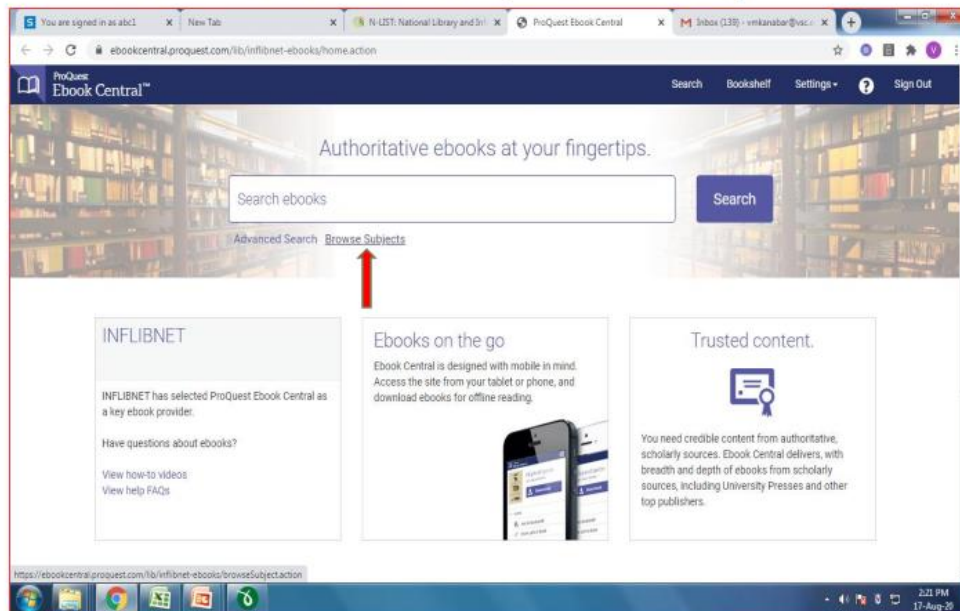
You are signed in as abc1 × New Tab × N-LIST: National Library and In × ProQuest Ebook Central × Inbox (139) - vmkanabar@vsc.ac ×

ebookcentral.proquest.com/lib/inflibnet-ebooks/home.action

ProQuest Ebook Central™

Search Bookshelf Settings ? Sign Out

Authoritative ebooks at your fingertips.

Search ebooks

Search

Advanced Search Browse Subjects

INFLIBNET

INFLIBNET has selected ProQuest Ebook Central as a key ebook provider.

Have questions about ebooks?

View how-to videos
View help FAQs

Ebooks on the go

Ebook Central is designed with mobile in mind. Access the site from your tablet or phone, and download ebooks for offline reading.

Trusted content.

You need credible content from authoritative, scholarly sources. Ebook Central delivers, with breadth and depth of ebooks from scholarly sources, including University Presses and other top publishers.

https://ebookcentral.proquest.com/lib/inflibnet-ebooks/browseSubject.action

2:21 PM
17-Aug-20